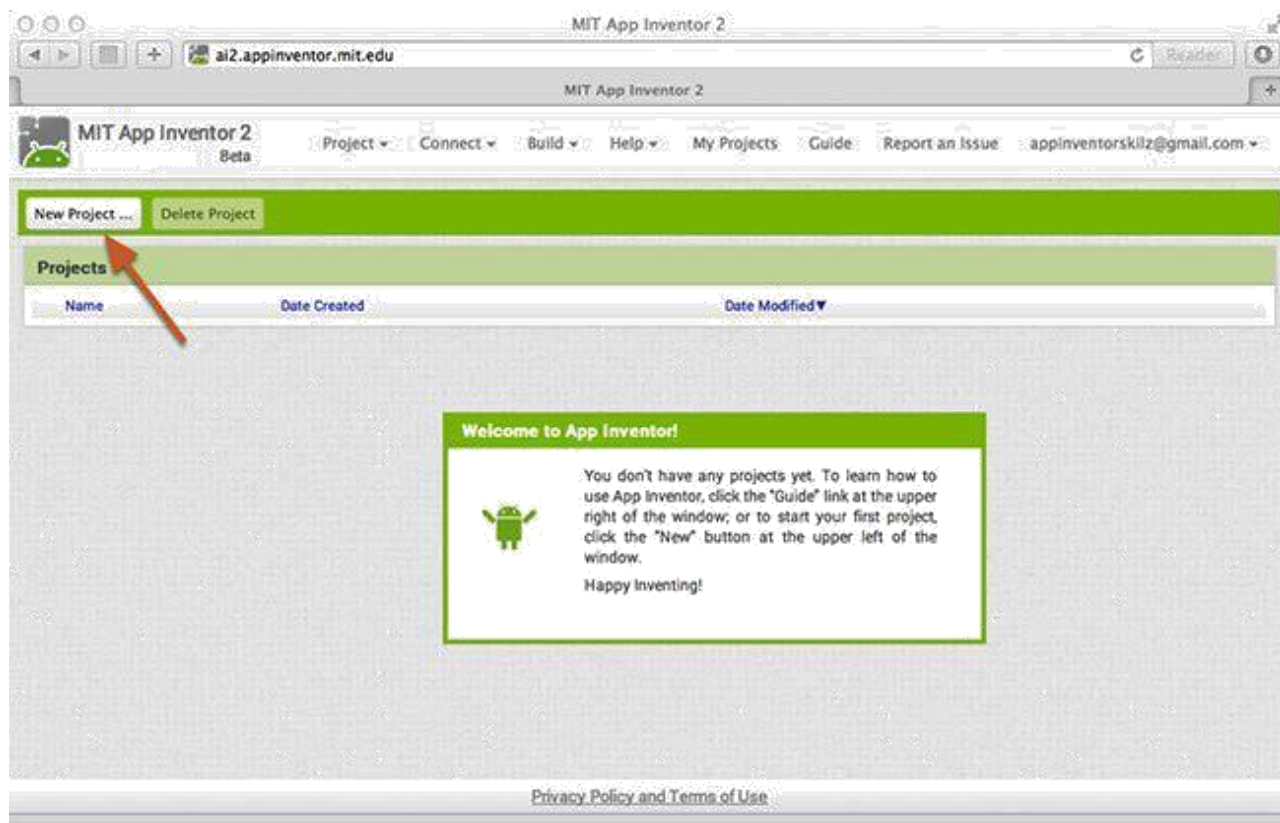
MIT App Inventor 2

ai2.appinventor.mit.edu

Reader

MIT App Inventor 2

MIT App Inventor 2
Beta

Project ▾ Connect ▾ Build ▾ Help ▾ My Projects Guide Report an Issue appinventorskilz@gmail.com ▾

New Project ... Delete Project

Projects

| Name | Date Created | Date Modified▼ |
|---|---|---|

Welcome to App Inventor!

You don't have any projects yet. To learn how to use App Inventor, click the "Guide" link at the upper right of the window; or to start your first project, click the "New" button at the upper left of the window.

Happy Inventing!

Privacy Policy and Terms of Use